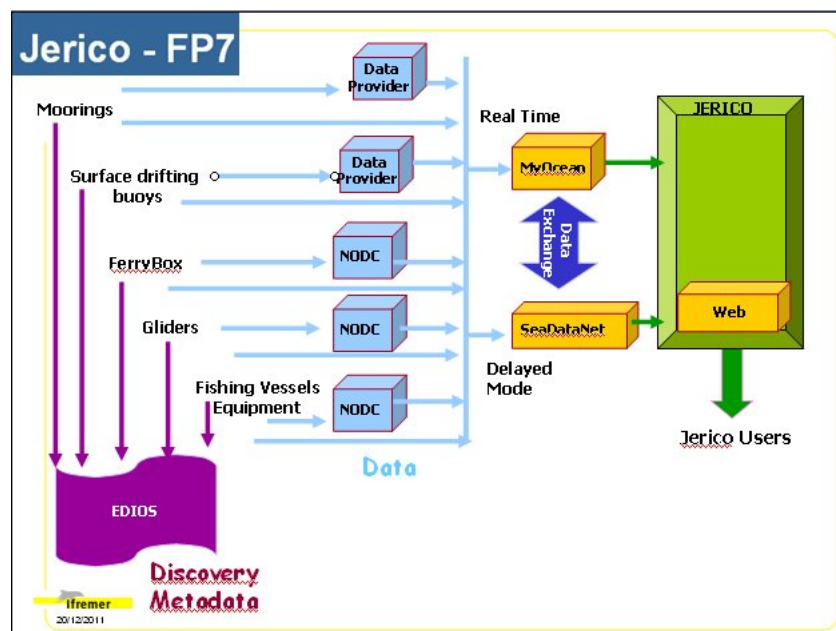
Jerico - FP7

Moorings

Data Provider

Real Time

JERICO

Surface drifting buoys

Data Provider

MyOcean

Data Exchange

FerryBox

NODC

Gliders

NODC

SeaDataNet

Web

Delayed Mode

Fishing Vessels Equipment

NODC

Jerico Users

Data

EDIOS

Discovery Metadata

Ifremer
20/12/2011